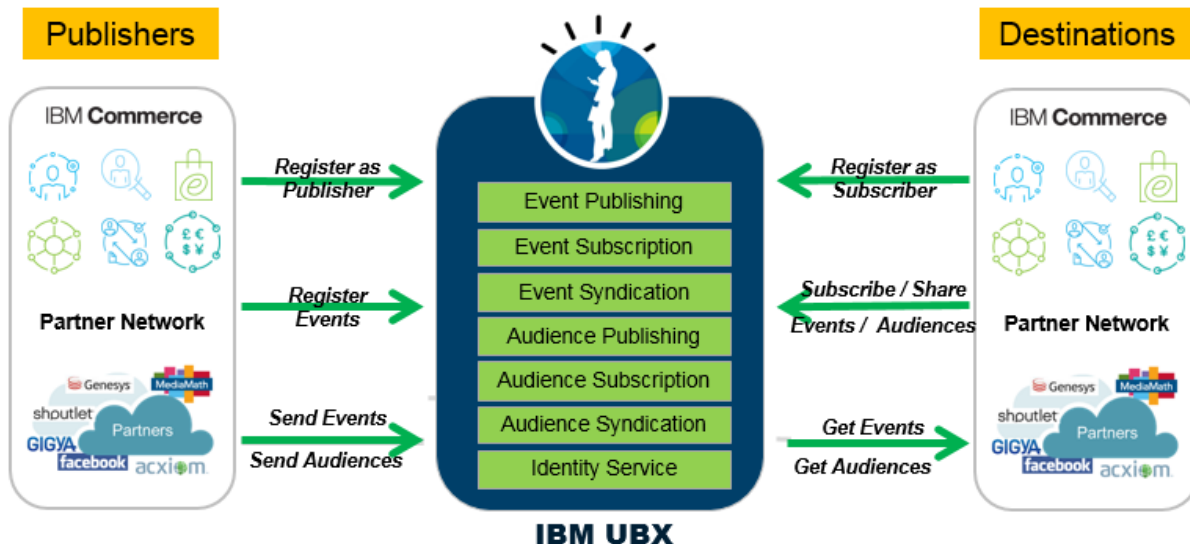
Publishers

Destinations

IBM Commerce

Partner Network

Genesys
MediaMath
shoutlet
Partners
GIGYA
facebook
acxiom.

Register as Publisher

Register Events

Send Events
Send Audiences

Event Publishing
Event Subscription
Event Syndication
Audience Publishing
Audience Subscription
Audience Syndication
Identity Service

IBM UBX

Register as Subscriber

Subscribe / Share Events / Audiences

Get Events
Get Audiences

IBM Commerce

Partner Network

Genesys
MediaMath
shoutlet
Partners
GIGYA
facebook
acxiom.